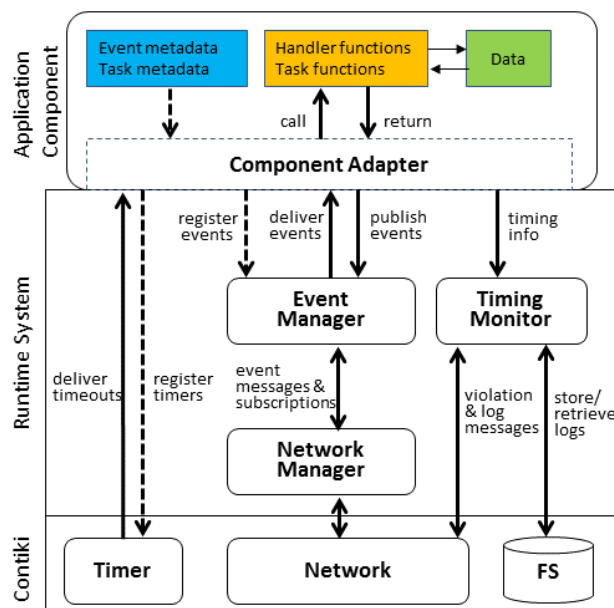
Application Component

Event metadata
Task metadata

Handler functions
Task functions

Data

call

return

Component Adapter

Runtime System

register events

deliver events

publish events

timing info

Event Manager

Timing Monitor

deliver timeouts

register timers

event messages & subscriptions

violation & log messages

store/ retrieve logs

Network Manager

Contiki

Timer

Network

FS